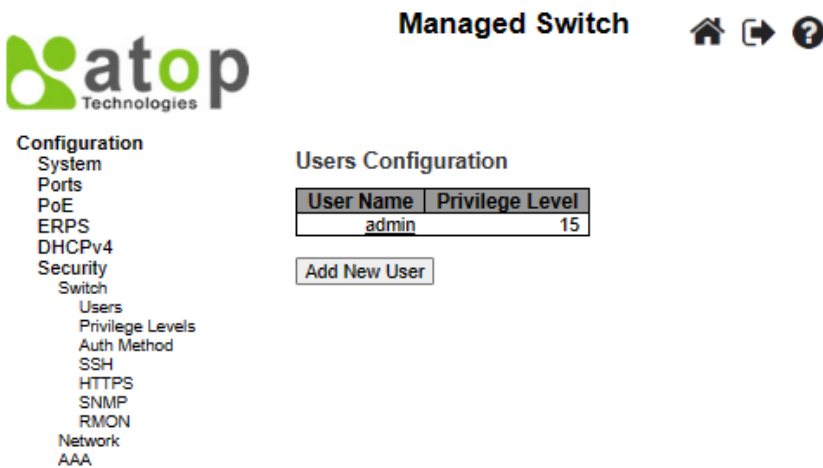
atop
Technologies

Managed Switch

Configuration
System
Ports
PoE
ERPS
DHCPv4
Security
Switch
Users
Privilege Levels
Auth Method
SSH
HTTPS
SNMP
RMON
Network
AAA

Users Configuration

| User Name | Privilege Level |
|---|---|
| admin | 15 |

Add New User